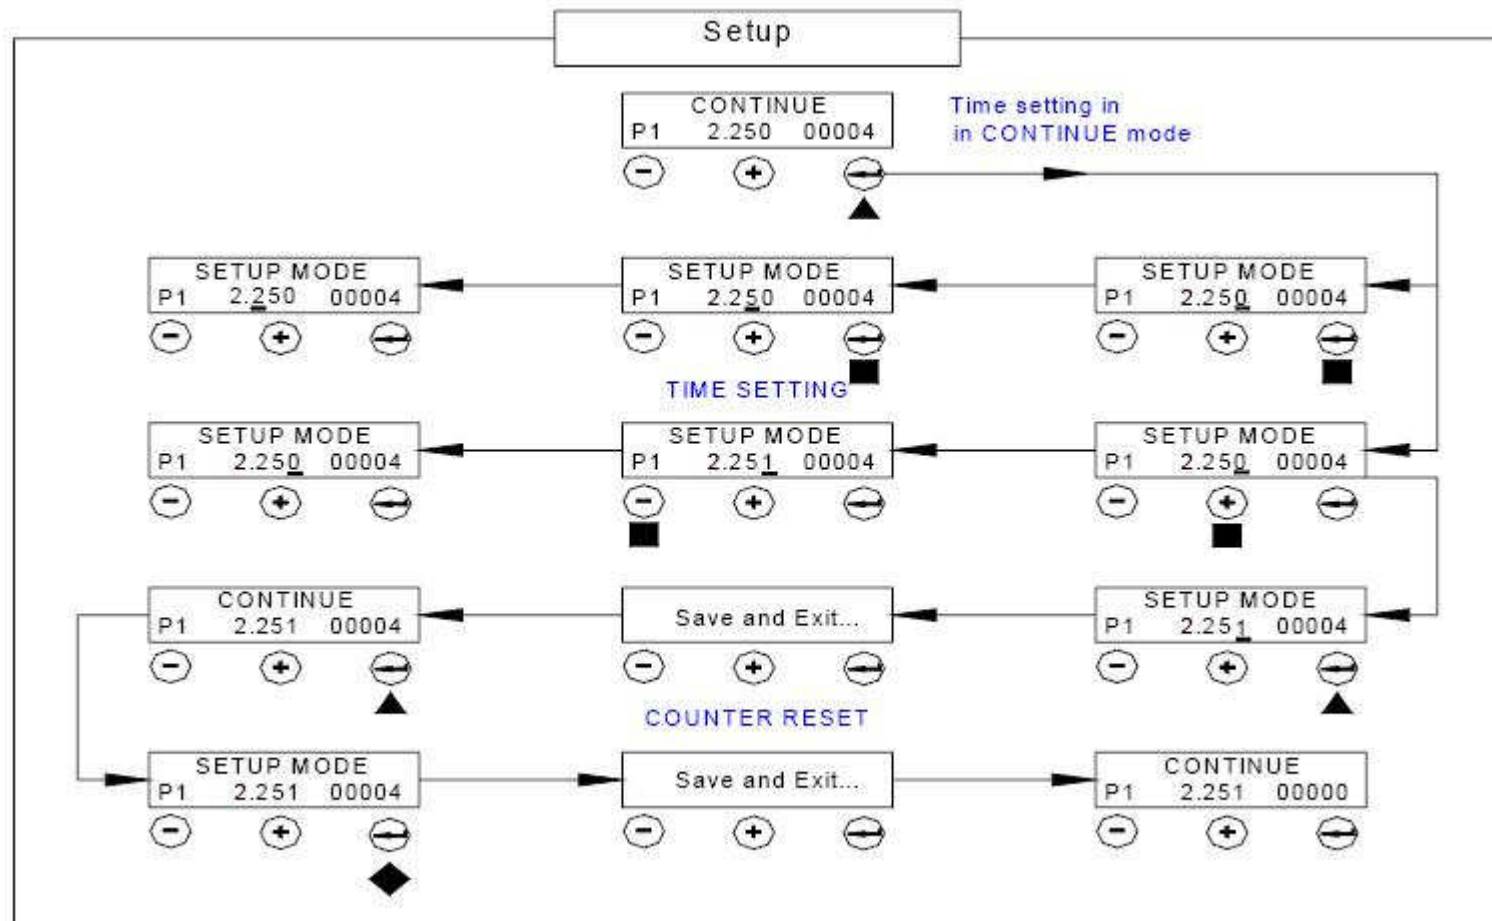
Setup

CONTINUE
P1 2.250 00004

Time setting in
in CONTINUE mode

SETUP MODE
P1 2.250 00004

SETUP MODE
P1 2.250 00004

SETUP MODE
P1 2.250 00004

TIME SETTING

SETUP MODE
P1 2.250 00004

SETUP MODE
P1 2.251 00004

SETUP MODE
P1 2.250 00004

CONTINUE
P1 2.251 00004

Save and Exit...

SETUP MODE
P1 2.251 00004

COUNTER RESET

SETUP MODE
P1 2.251 00004

Save and Exit...

CONTINUE
P1 2.251 00000